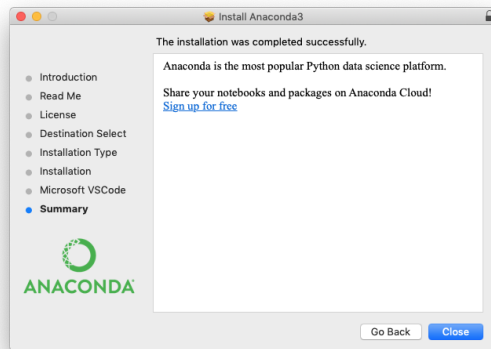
Install Anaconda3

The installation was completed successfully.

Introduction
Read Me
License
Destination Select
Installation Type
Installation
Microsoft VSCode
Summary

ANACONDA

Anaconda is the most popular Python data science platform.

Share your notebooks and packages on Anaconda Cloud!
Sign up for free

Go Back
Close